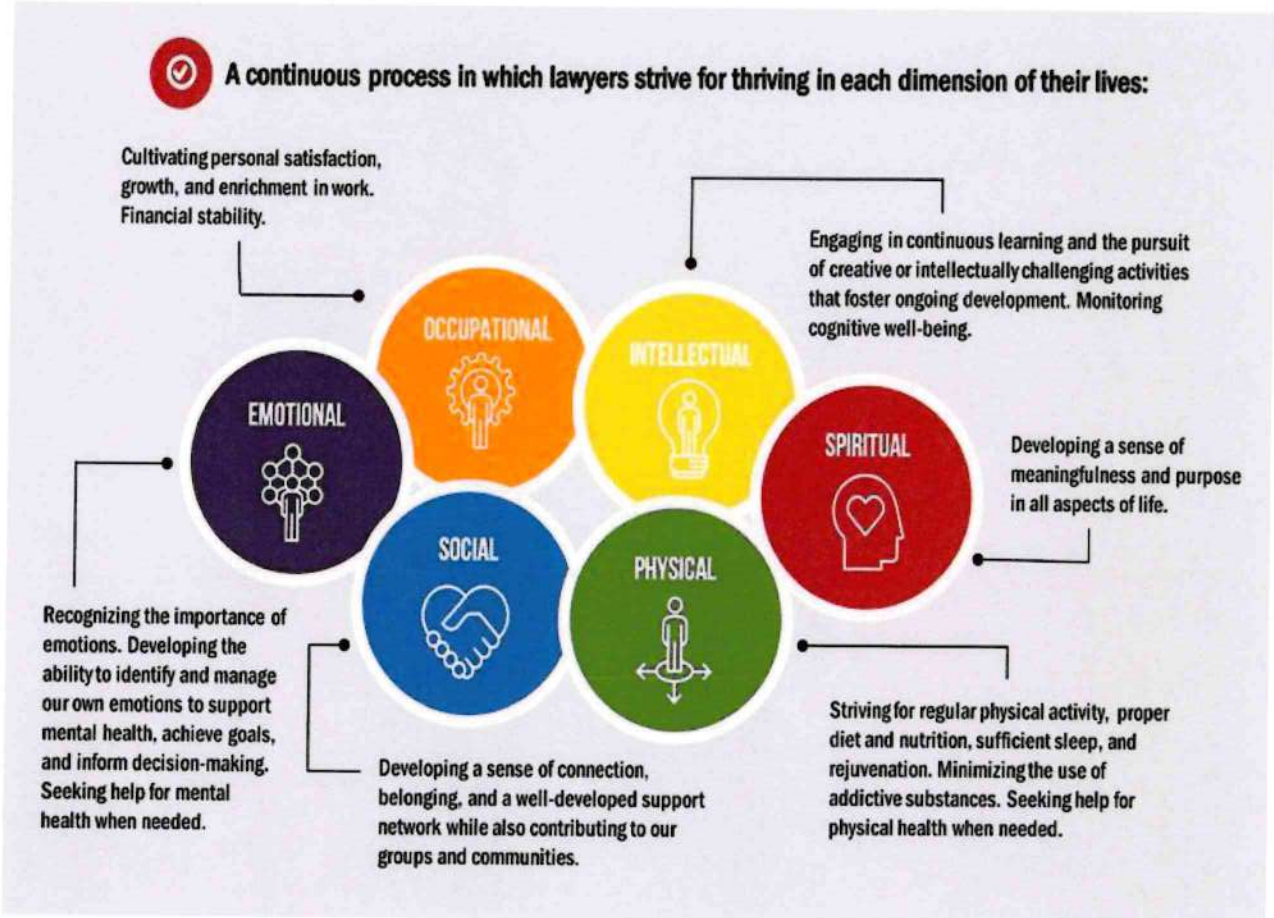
A continuous process in which lawyers strive for thriving in each dimension of their lives:

Cultivating personal satisfaction, growth, and enrichment in work. Financial stability.

Engaging in continuous learning and the pursuit of creative or intellectually challenging activities that foster ongoing development. Monitoring cognitive well-being.

OCCUPATIONAL

INTELLECTUAL

EMOTIONAL

SPIRITUAL

Developing a sense of meaningfulness and purpose in all aspects of life.

SOCIAL

PHYSICAL

Recognizing the importance of emotions. Developing the ability to identify and manage our own emotions to support mental health, achieve goals, and inform decision-making. Seeking help for mental health when needed.

Developing a sense of connection, belonging, and a well-developed support network while also contributing to our groups and communities.

Striving for regular physical activity, proper diet and nutrition, sufficient sleep, and rejuvenation. Minimizing the use of addictive substances. Seeking help for physical health when needed.